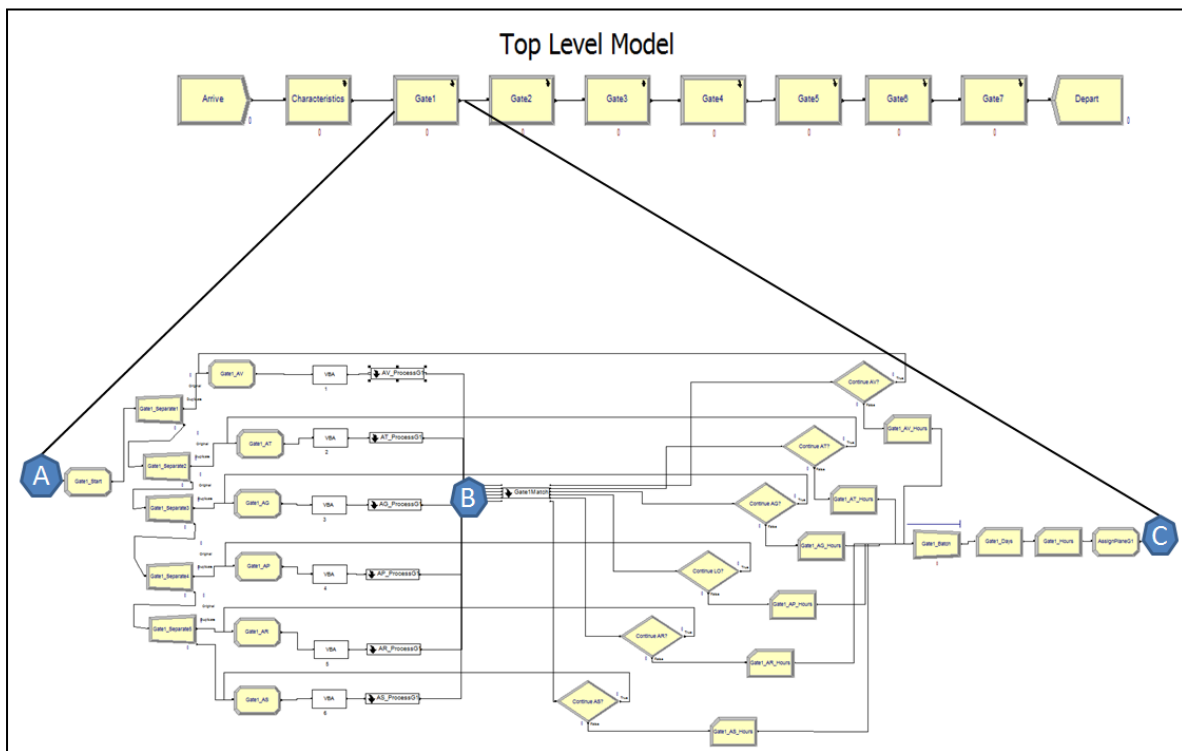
Top Level Model

Arrive
0
Characteristics
0
Gate1
0
Gate2
0
Gate3
0
Gate4
0
Gate5
0
Gate6
0
Gate7
0
Depart
0

A
Gate1_Start
Gate1_Separate1
Gate1_Separate2
Gate1_Separate3
Gate1_Separate4
Gate1_Separate5
Original
Duplicate
Gate1_AV
Gate1_AT
Gate1_AG
Gate1_AP
Gate1_AR
Gate1_AS
VBA
1
VBA
2
VBA
3
VBA
4
VBA
5
VBA
6
AV_ProcessG1
AT_ProcessG1
AG_ProcessG1
AP_ProcessG1
AR_ProcessG1
AS_ProcessG1
B
Gate1Match
Continue AV?
Continue AT?
Continue AG?
Continue LG?
Continue AR?
Continue AS?
True
False
Gate1_AV_Hours
Gate1_AT_Hours
Gate1_AG_Hours
Gate1_AP_Hours
Gate1_AR_Hours
Gate1_AS_Hours
Gate1_Batch
Gate1_Days
Gate1_Hours
AssignPlaneG1
C